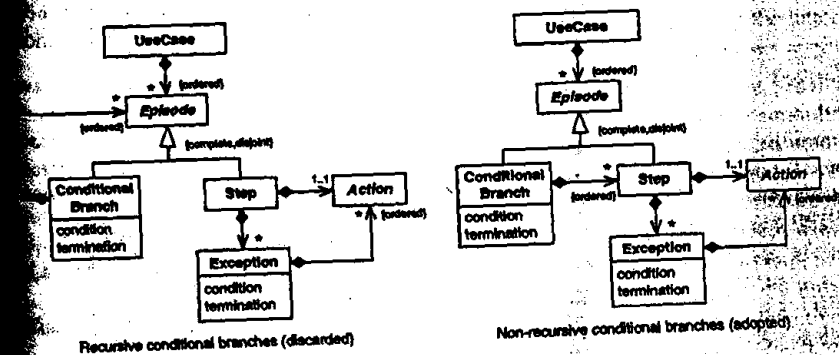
UseCase

*

{ordered}

Episode

*

{ordered}

{complete,disjoint}

Conditional Branch

condition
termination

Step

1..1

Action

*

{ordered}

*

Exception

condition
termination

Recursive conditional branches (discarded)

UseCase

*

{ordered}

Episode

{complete,disjoint}

Conditional Branch

condition
termination

*

{ordered}

Step

1..1

Action

{ordered}

*

Exception

condition
termination

Non-recursive conditional branches (adopted)